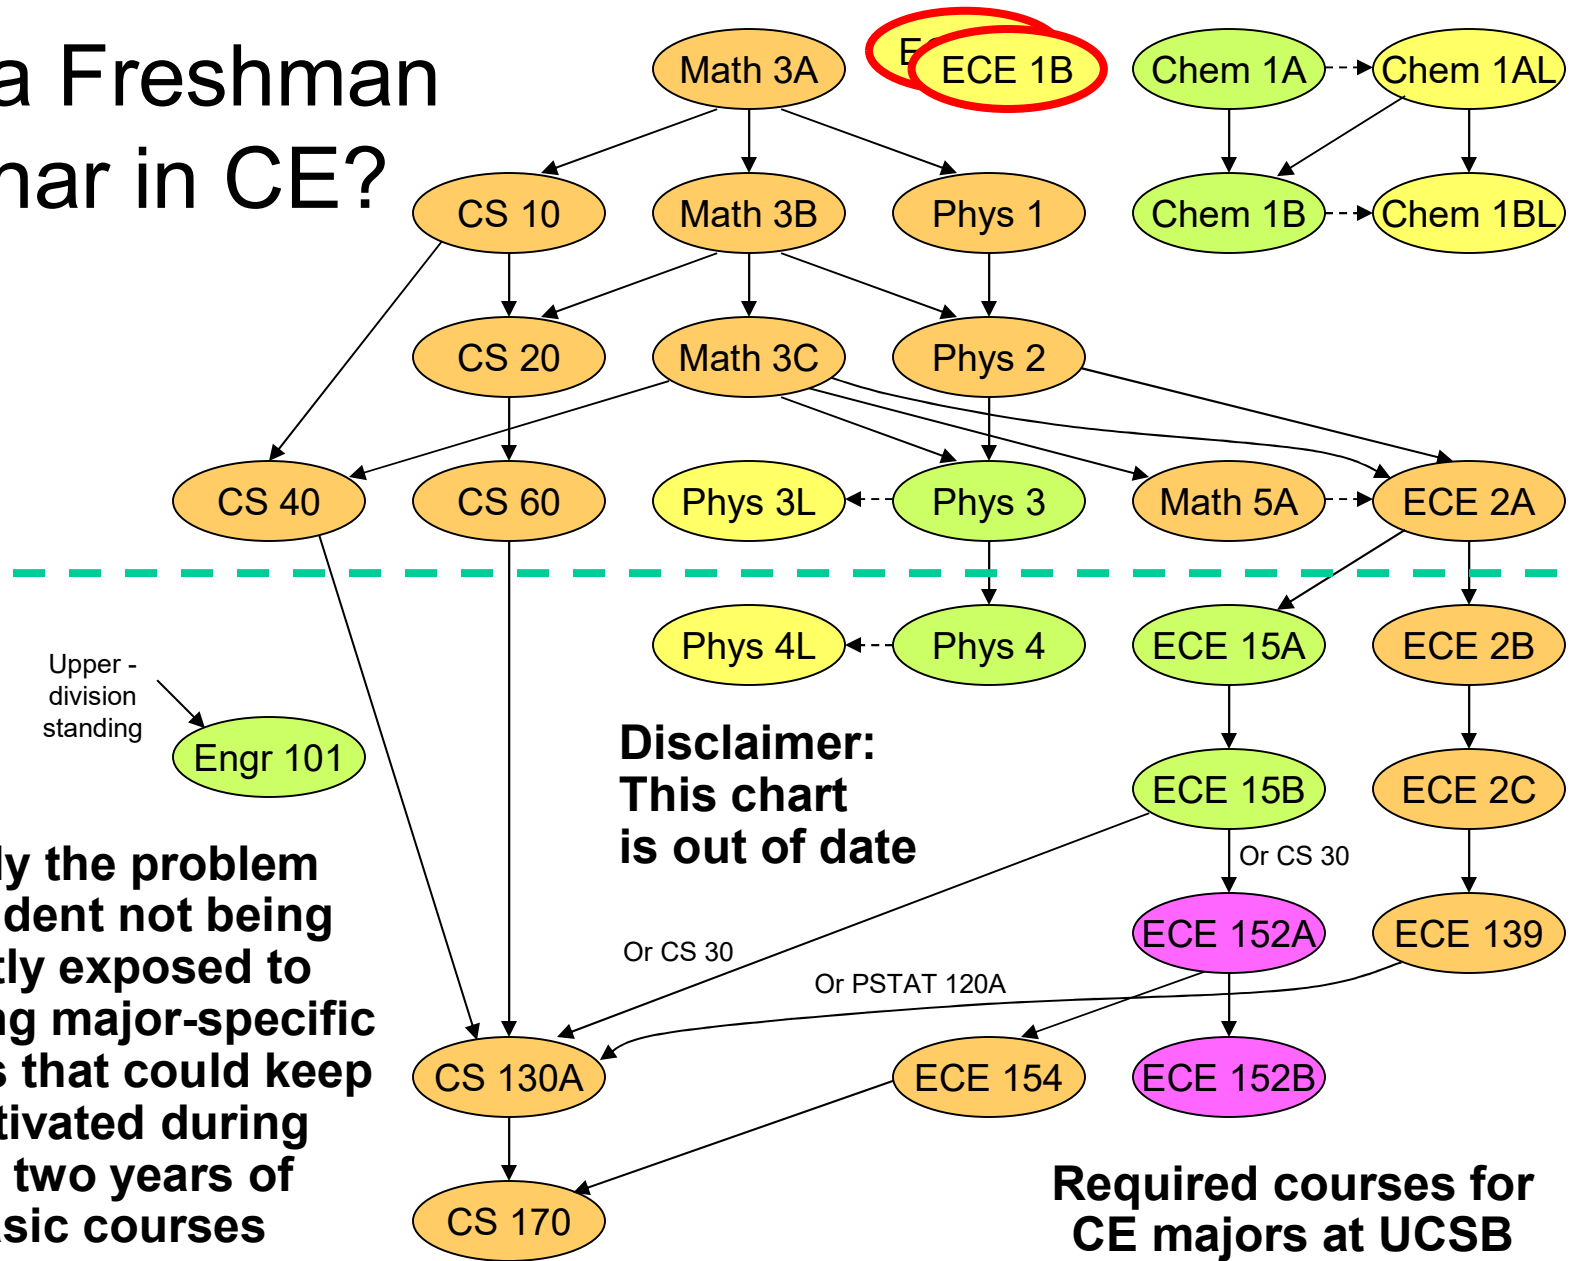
a Freshman
nar in CE?

Math 3A
E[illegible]
ECE 1B
Chem 1A
Chem 1AL
CS 10
Math 3B
Phys 1
Chem 1B
Chem 1BL
CS 20
Math 3C
Phys 2
CS 40
CS 60
Phys 3L
Phys 3
Math 5A
ECE 2A
Phys 4L
Phys 4
ECE 15A
ECE 2B
Upper - division standing
Engr 101
Disclaimer: This chart is out of date
ECE 15B
ECE 2C
Or CS 30
ECE 152A
ECE 139
Or CS 30
Or PSTAT 120A
CS 130A
ECE 154
ECE 152B
CS 170

ly the problem
dent not being
tly exposed to
ng major-specific
s that could keep
tivated during
two years of
sic courses

Required courses for CE majors at UCSB